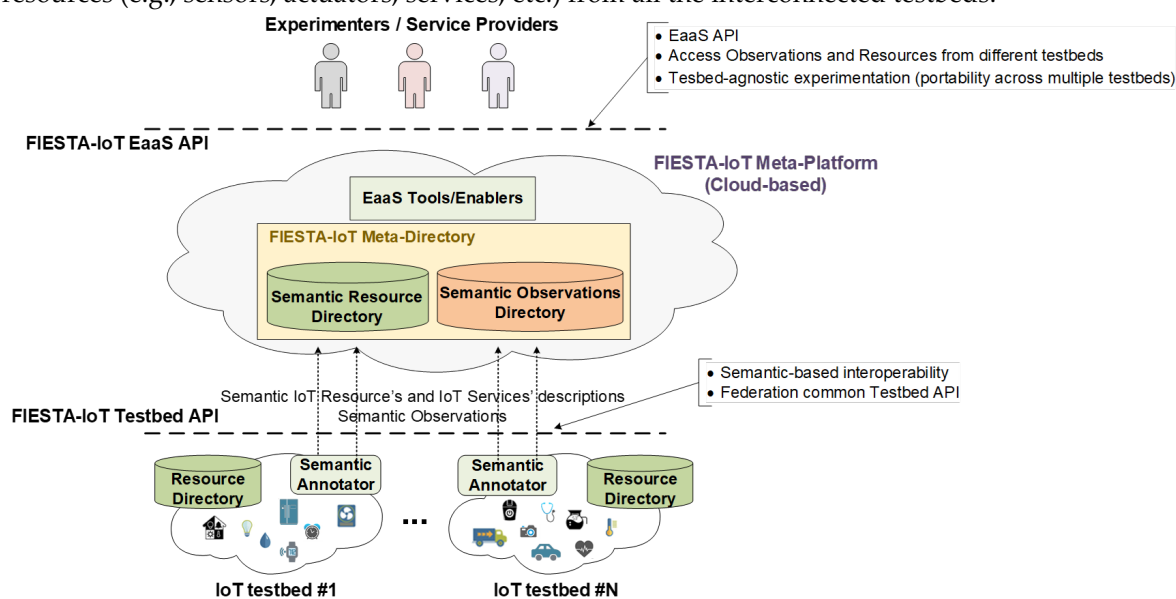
resources (e.g., sensors, actuators, services, etc.) from all the interconnected testbeds.

Experimenters / Service Providers

• EaaS API
• Access Observations and Resources from different testbeds
• Tesbed-agnostic experimentation (portability across multiple testbeds)

FIESTA-IoT EaaS API

FIESTA-IoT Meta-Platform (Cloud-based)

EaaS Tools/Enablers

FIESTA-IoT Meta-Directory

Semantic Resource Directory

Semantic Observations Directory

• Semantic-based interoperability
• Federation common Testbed API

Semantic IoT Resource's and IoT Services' descriptions
Semantic Observations

FIESTA-IoT Testbed API

Resource Directory

Semantic Annotator

...

Semantic Annotator

Resource Directory

IoT testbed #1

IoT testbed #N